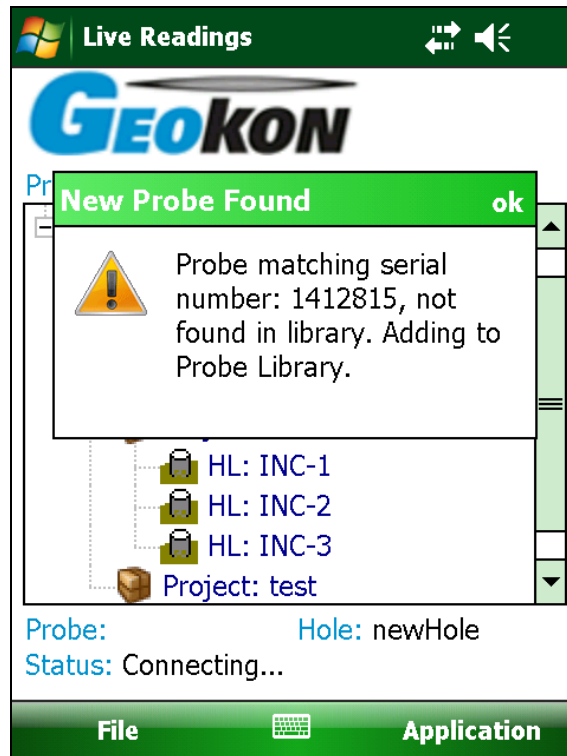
Live Readings

GEOKON

Pr

New Probe Found ok

Probe matching serial number: 1412815, not found in library. Adding to Probe Library.

HL: INC-1
HL: INC-2
HL: INC-3
Project: test

Probe: Hole: newHole
Status: Connecting...

File Application